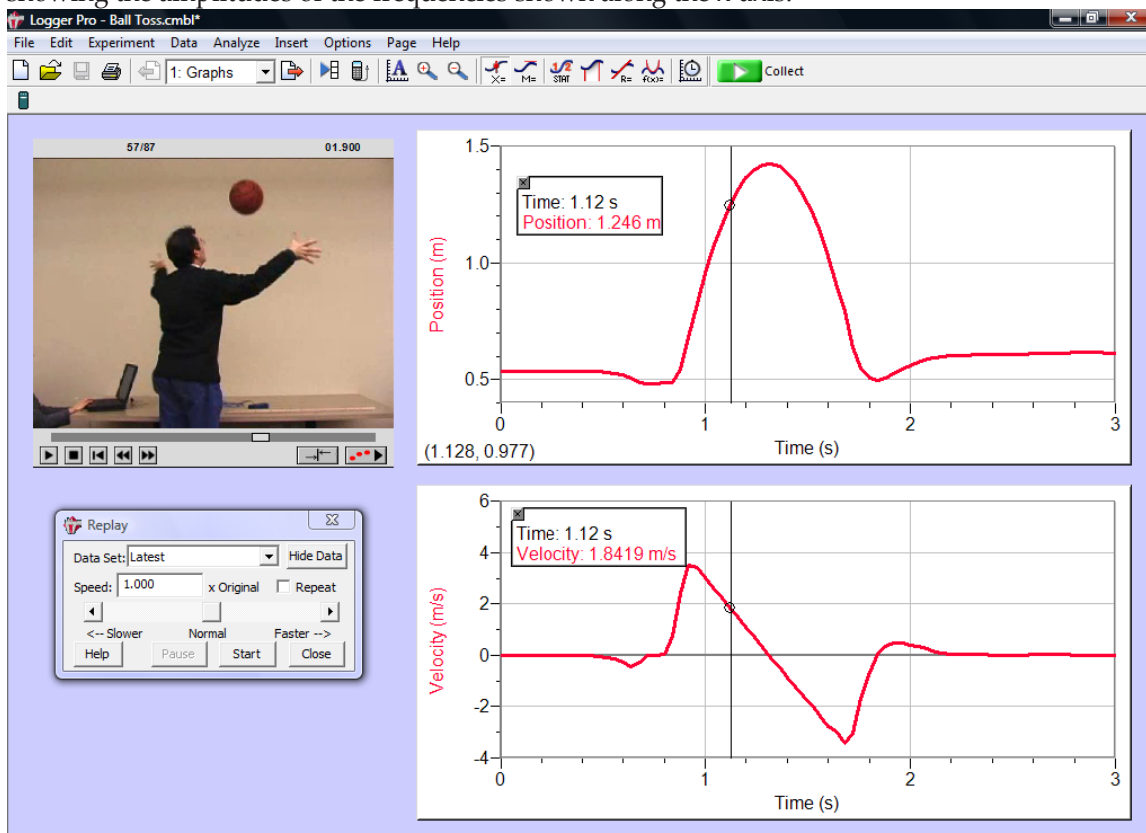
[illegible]

Logger Pro - Ball Toss.cmbl*

File Edit Experiment Data Analyze Insert Options Page Help

1: Graphs

Collect

57/87 01.900

Time: 1.12 s
Position: 1.246 m

1.5
1.0
0.5
Position (m)
0 1 2 3
Time (s)
(1.128, 0.977)

Replay
Data Set: Latest
Hide Data
Speed: 1.000 x Original
Repeat
<-- Slower Normal Faster -->
Help Pause Start Close

Time: 1.12 s
Velocity: 1.8419 m/s

6
4
2
0
-2
-4
Velocity (m/s)
0 1 2 3
Time (s)